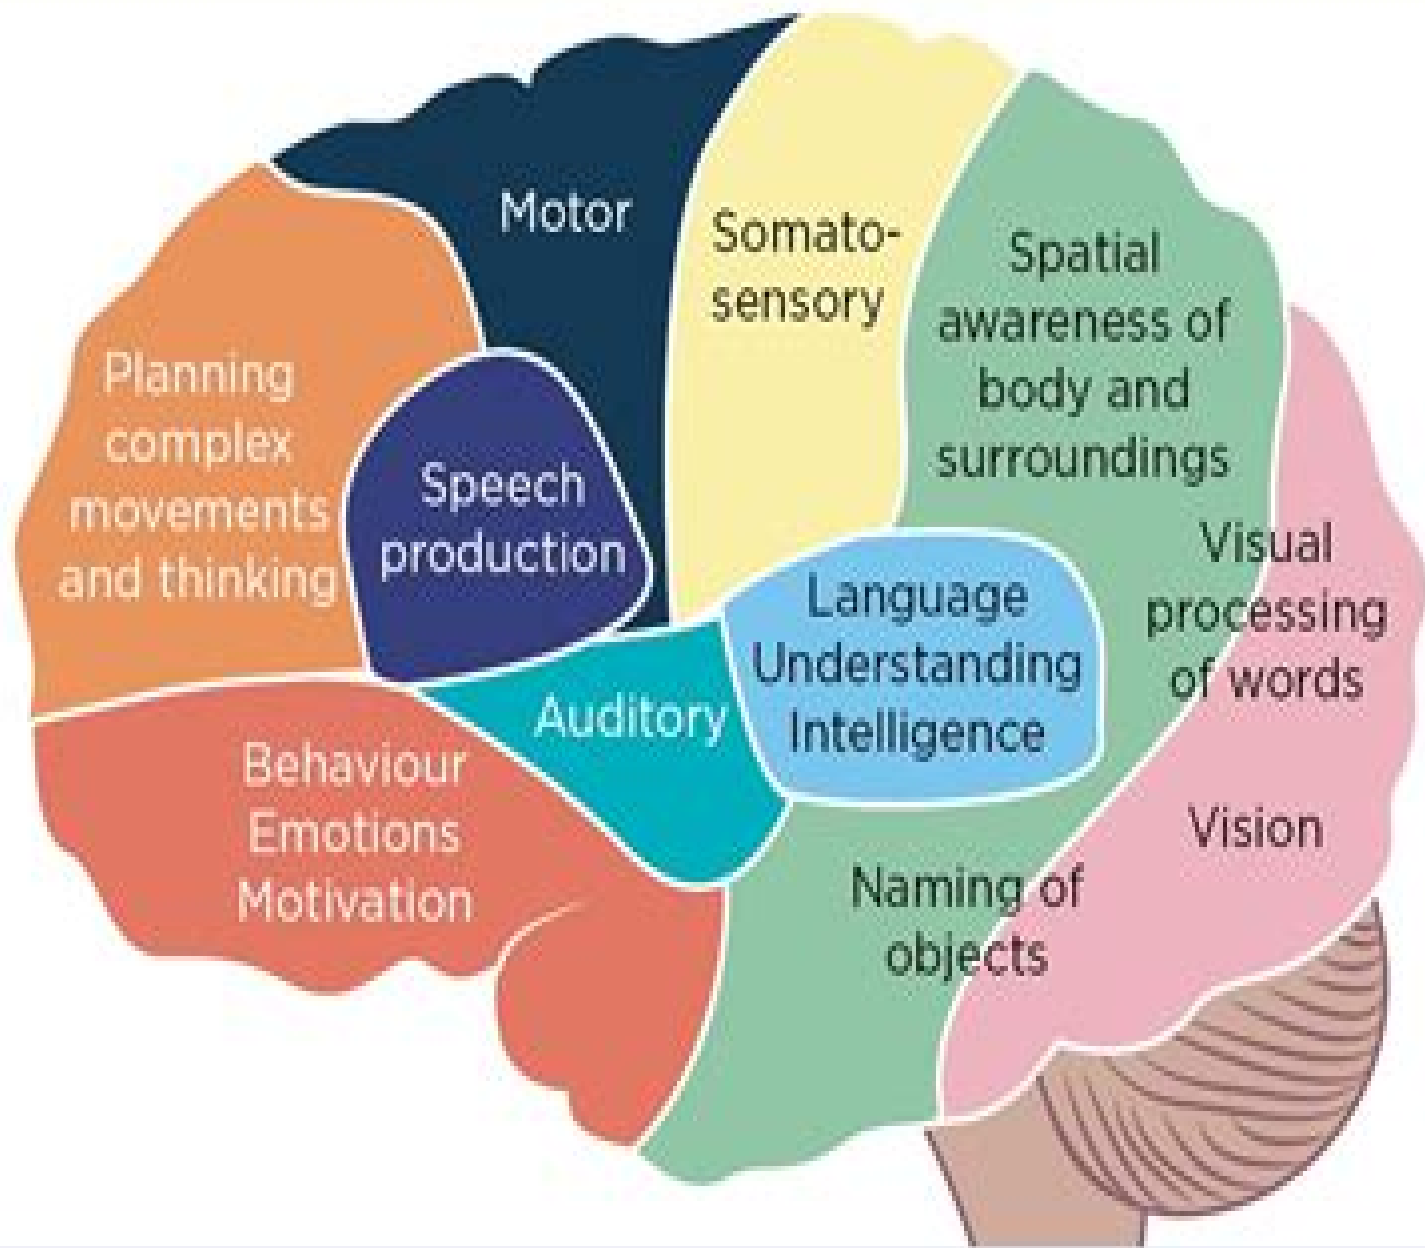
Motor

Somatosensory

Spatial awareness of body and surroundings

Planning complex movements and thinking

Speech production

Visual processing of words

Language Understanding Intelligence

Auditory

Behaviour Emotions Motivation

Vision

Naming of objects